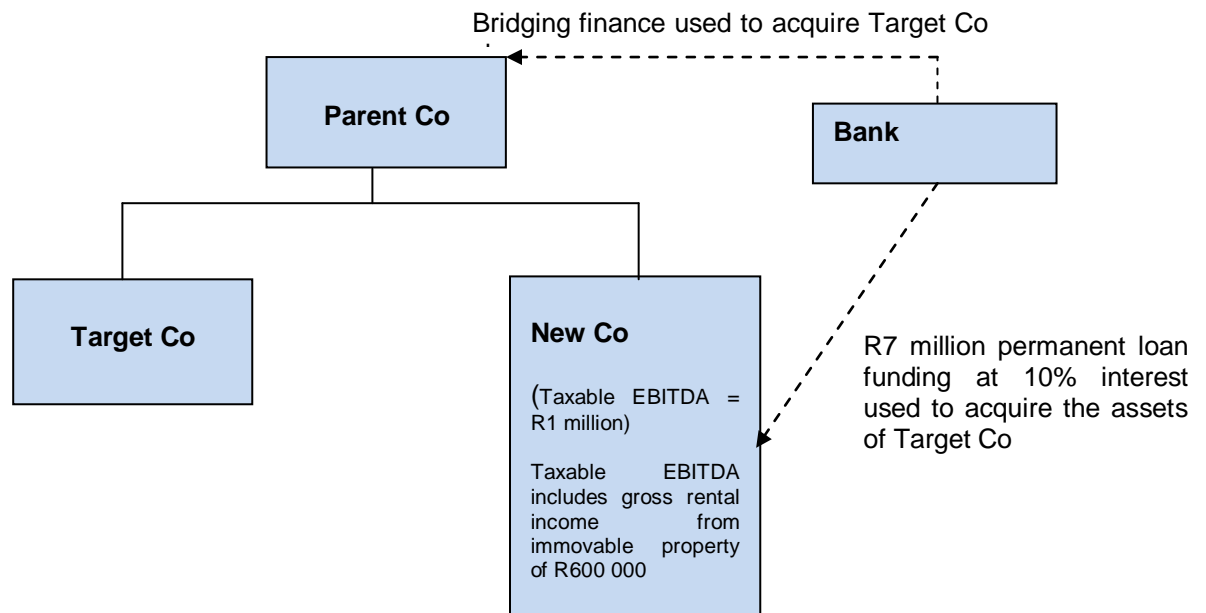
Bridging finance used to acquire Target Co

Parent Co

Bank

Target Co

New Co

(Taxable EBITDA = R1 million)

Taxable EBITDA includes gross rental income from immovable property of R600 000

R7 million permanent loan funding at 10% interest used to acquire the assets of Target Co